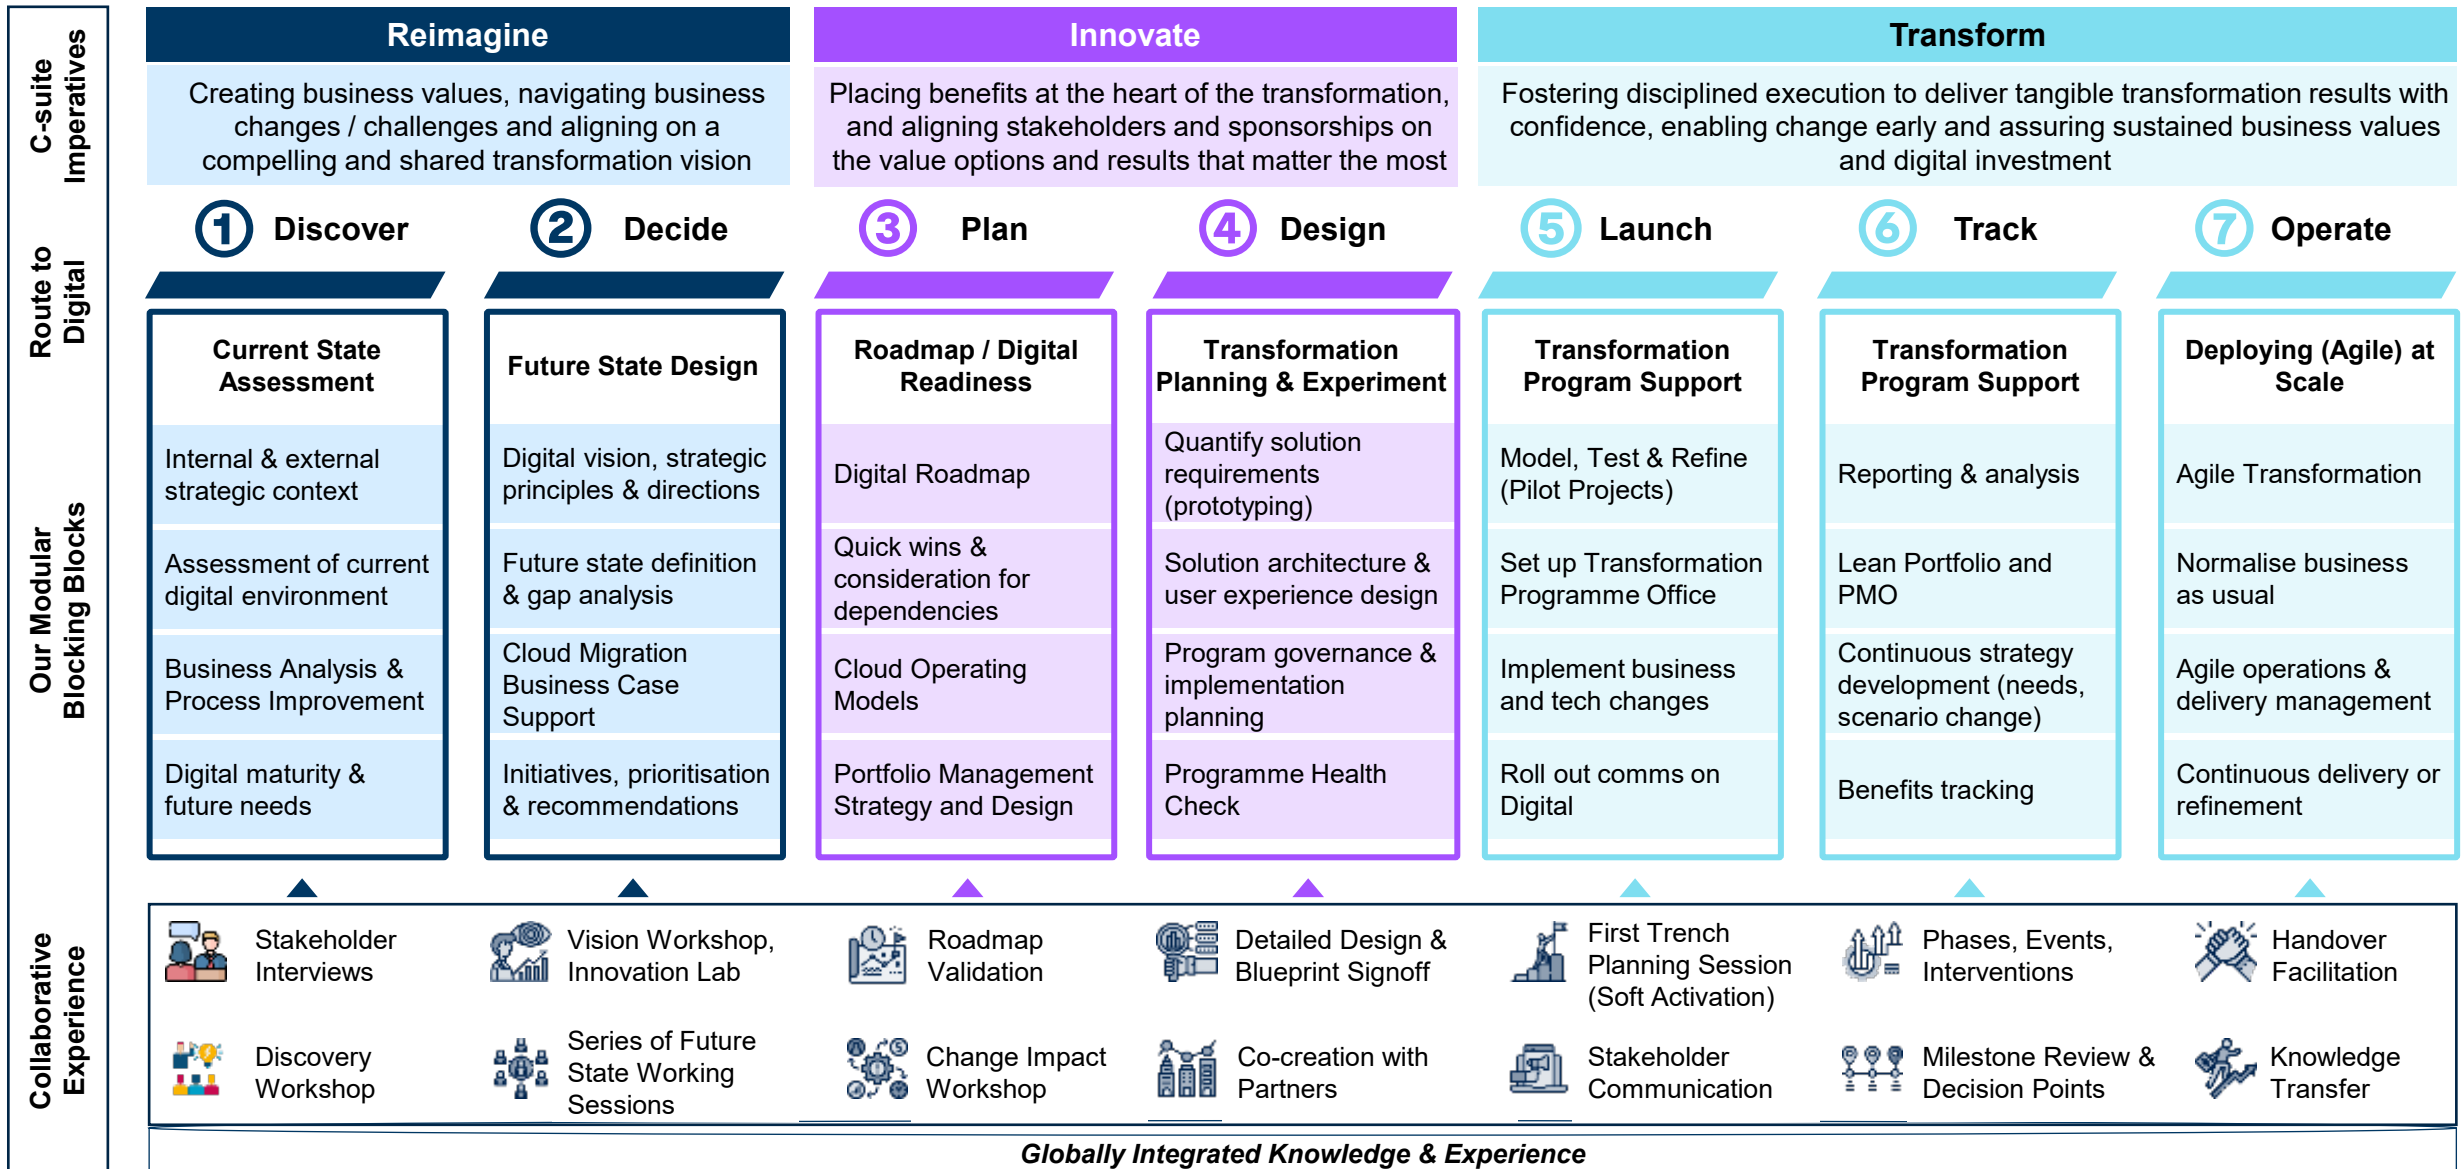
C-suite Imperatives

Route to Digital

Our Modular Blocking Blocks

Collaborative Experience

Reimagine

Creating business values, navigating business changes / challenges and aligning on a compelling and shared transformation vision

Innovate

Placing benefits at the heart of the transformation, and aligning stakeholders and sponsorships on the value options and results that matter the most

Transform

Fostering disciplined execution to deliver tangible transformation results with confidence, enabling change early and assuring sustained business values and digital investment

1 Discover

2 Decide

3 Plan

4 Design

5 Launch

6 Track

7 Operate

Current State Assessment

Internal & external strategic context

Assessment of current digital environment

Business Analysis & Process Improvement

Digital maturity & future needs

Future State Design

Digital vision, strategic principles & directions

Future state definition & gap analysis

Cloud Migration Business Case Support

Initiatives, prioritisation & recommendations

Roadmap / Digital Readiness

Digital Roadmap

Quick wins & consideration for dependencies

Cloud Operating Models

Portfolio Management Strategy and Design

Transformation Planning & Experiment

Quantify solution requirements (prototyping)

Solution architecture & user experience design

Program governance & implementation planning

Programme Health Check

Transformation Program Support

Model, Test & Refine (Pilot Projects)

Set up Transformation Programme Office

Implement business and tech changes

Roll out comms on Digital

Transformation Program Support

Reporting & analysis

Lean Portfolio and PMO

Continuous strategy development (needs, scenario change)

Benefits tracking

Deploying (Agile) at Scale

Agile Transformation

Normalise business as usual

Agile operations & delivery management

Continuous delivery or refinement

Stakeholder Interviews

Vision Workshop, Innovation Lab

Roadmap Validation

Detailed Design & Blueprint Signoff

First Trench Planning Session (Soft Activation)

Phases, Events, Interventions

Handover Facilitation

Discovery Workshop

Series of Future State Working Sessions

Change Impact Workshop

Co-creation with Partners

Stakeholder Communication

Milestone Review & Decision Points

Knowledge Transfer

Globally Integrated Knowledge & Experience